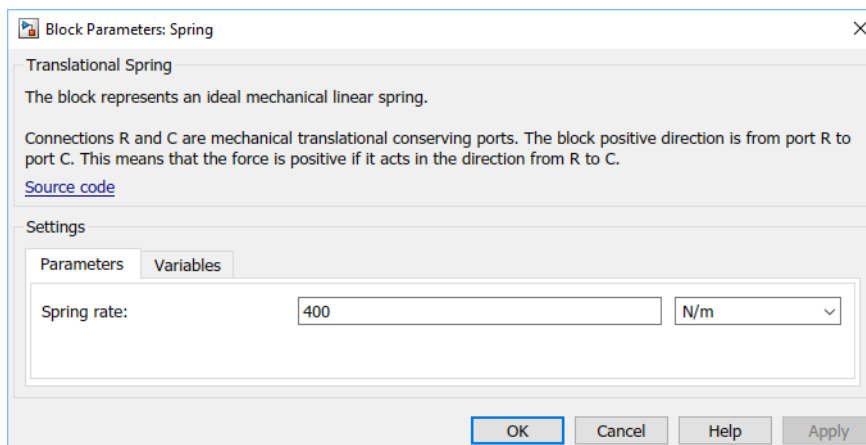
Block Parameters: Spring

Translational Spring

The block represents an ideal mechanical linear spring.

Connections R and C are mechanical translational conserving ports. The block positive direction is from port R to port C. This means that the force is positive if it acts in the direction from R to C.

Source code

Settings

Parameters | Variables

Spring rate: 400 N/m

OK Cancel Help Apply